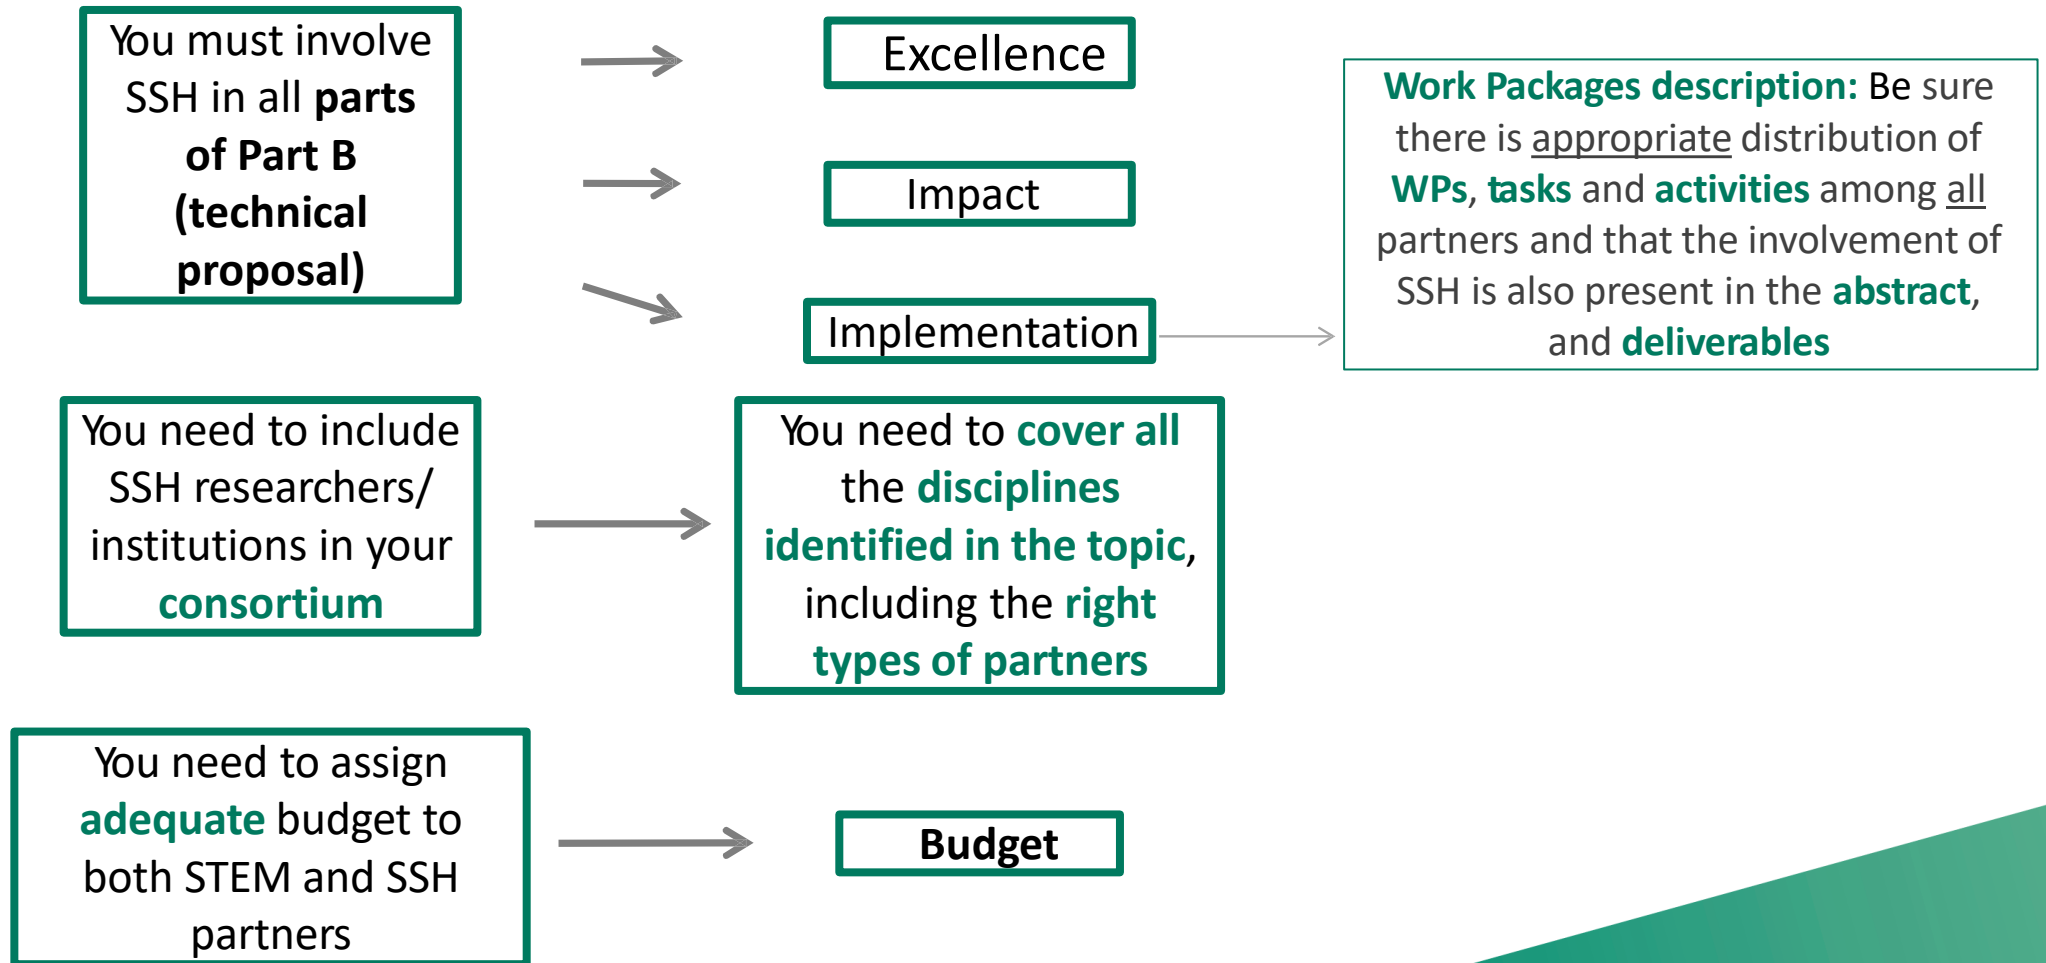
You must involve SSH in all parts of Part B (technical proposal)

Excellence

Impact

Implementation

Work Packages description: Be sure there is appropriate distribution of WPs, tasks and activities among all partners and that the involvement of SSH is also present in the abstract, and deliverables

You need to include SSH researchers/ institutions in your consortium

You need to cover all the disciplines identified in the topic, including the right types of partners

You need to assign adequate budget to both STEM and SSH partners

Budget